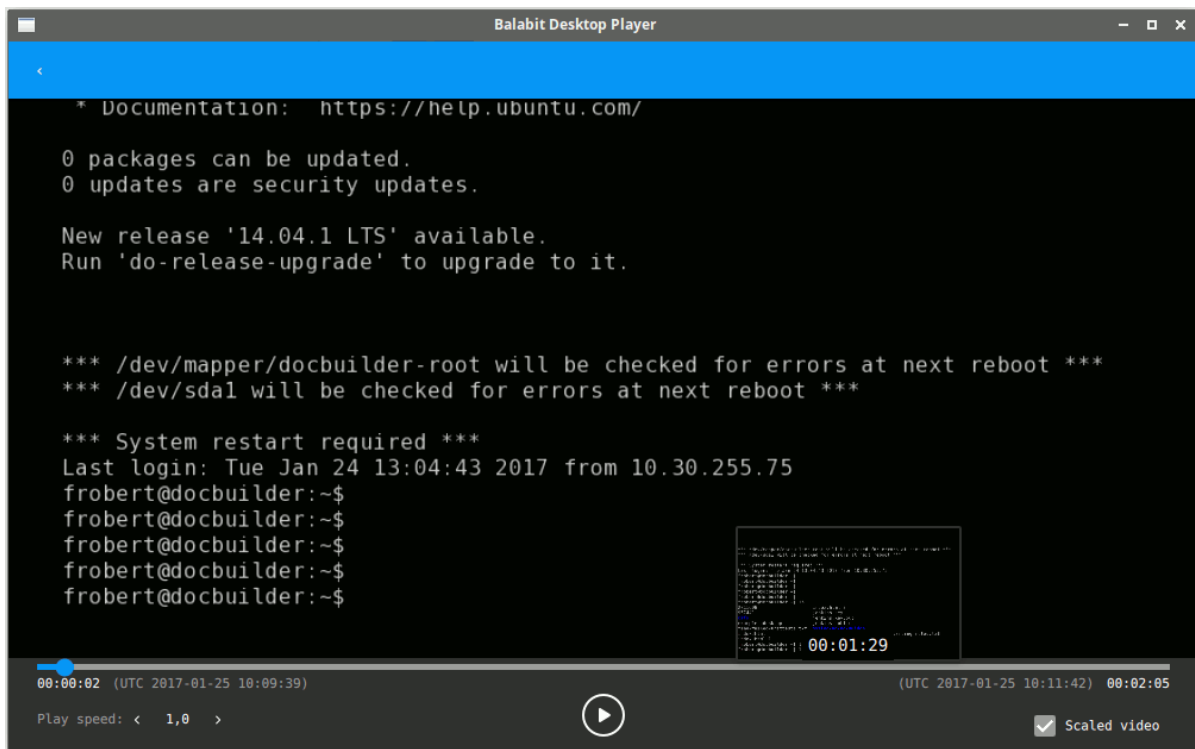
Balabit Desktop Player

‹

* Documentation: https://help.ubuntu.com/

0 packages can be updated.
0 updates are security updates.

New release '14.04.1 LTS' available.
Run 'do-release-upgrade' to upgrade to it.

*** /dev/mapper/docbuilder-root will be checked for errors at next reboot ***
*** /dev/sda1 will be checked for errors at next reboot ***

*** System restart required ***
Last login: Tue Jan 24 13:04:43 2017 from 10.30.255.75
frobert@docbuilder:~$
frobert@docbuilder:~$
frobert@docbuilder:~$
frobert@docbuilder:~$
frobert@docbuilder:~$

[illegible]

00:01:29

00:00:02 (UTC 2017-01-25 10:09:39)

(UTC 2017-01-25 10:11:42) 00:02:05

Play speed: ‹ 1,0 ›

Scaled video